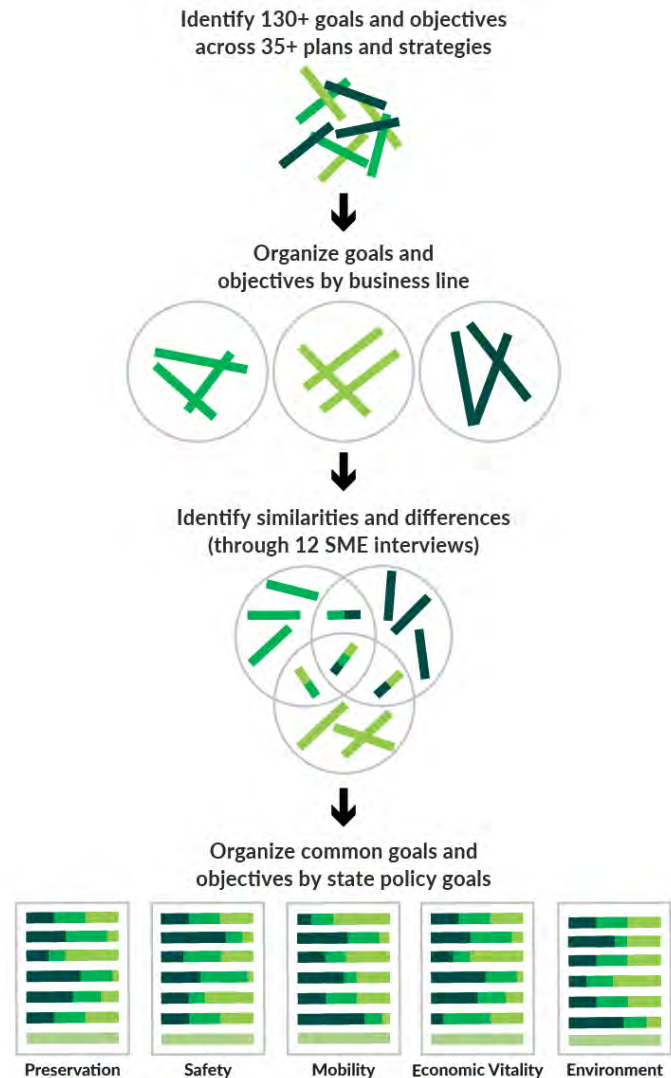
Identify 130+ goals and objectives across 35+ plans and strategies

Organize goals and objectives by business line

Identify similarities and differences (through 12 SME interviews)

Organize common goals and objectives by state policy goals

Preservation
Safety
Mobility
Economic Vitality
Environment